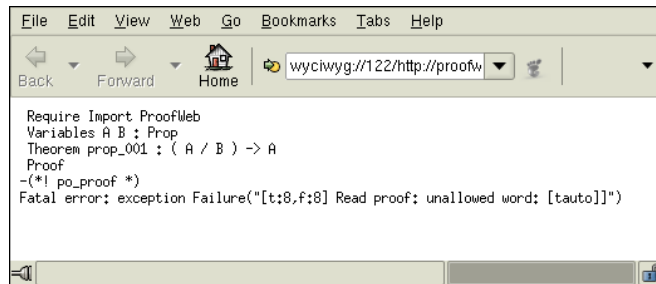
File Edit View Web Go Bookmarks Tabs Help

Back Forward Home wyciwyg://122/http://proofw

Require Import ProofWeb
Variables A B : Prop
Theorem prop_001 : ( A / B ) -> A
Proof
-(*! po_proof *)
Fatal error: exception Failure("[t:8,f:8] Read proof: unallowed word: [tauto]]")